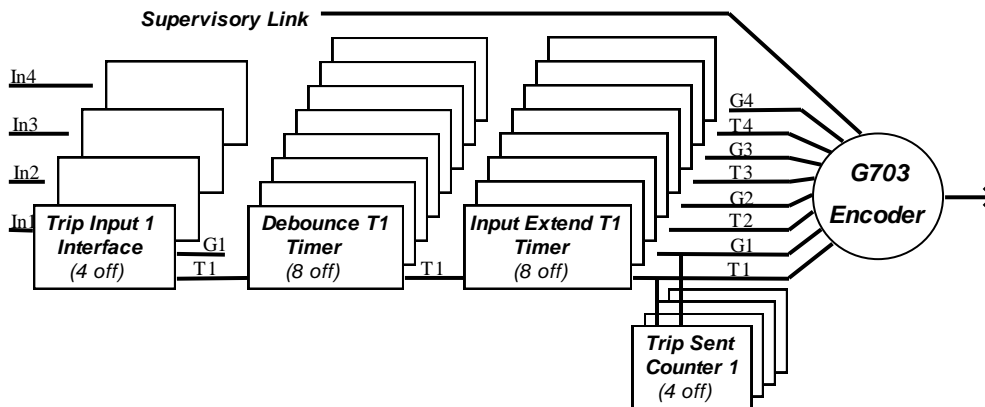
Supervisory Link

In4
In3
In2
In1

Trip Input 1 Interface
(4 off)

G1
T1

Debounce T1 Timer
(8 off)

T1

Input Extend T1 Timer
(8 off)

G4
T4
G3
T3
G2
T2
G1
T1

G703
Encoder

Trip Sent Counter 1
(4 off)